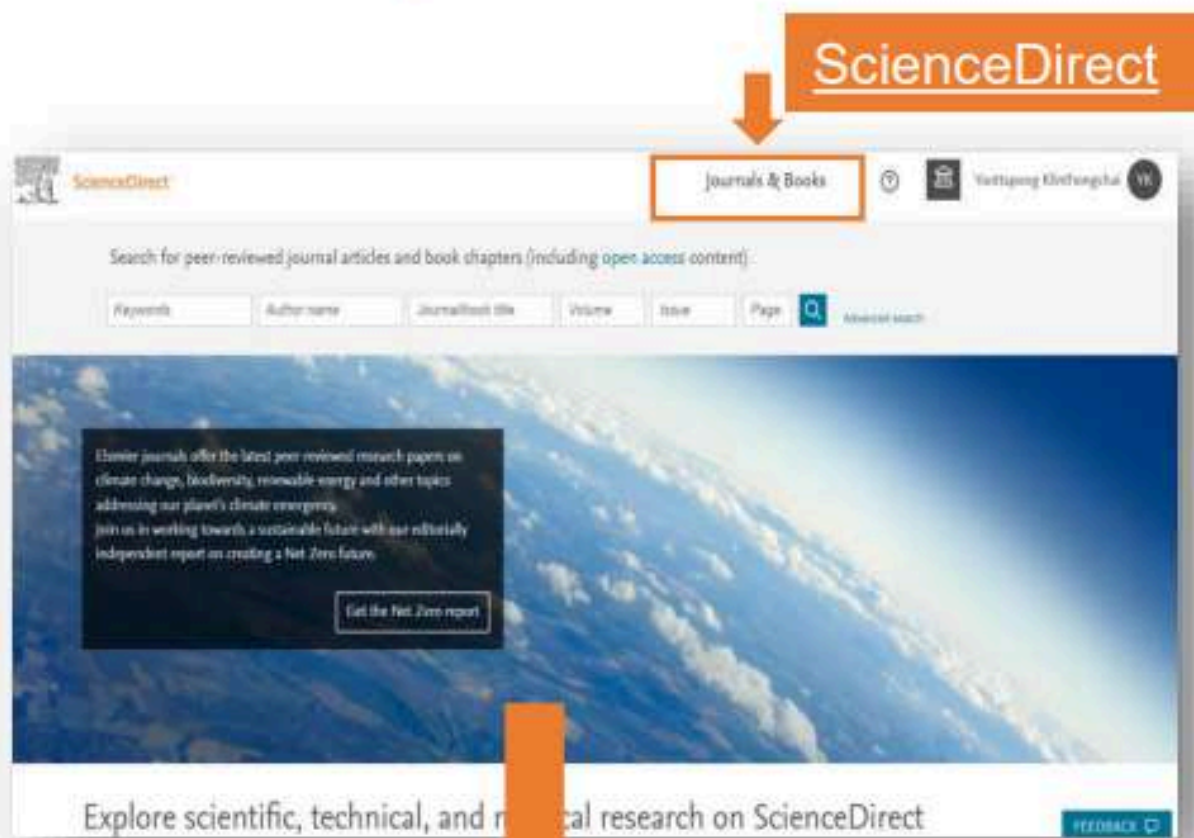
ScienceDirect

ScienceDirect

Journals & Books

Vuttipong Klinthongchai

W

Search for peer-reviewed journal articles and book chapters (including open access content)

Keywords

Author name

Journal/book title

Volume

Issue

Page

Advanced search

Elsevier journals offer the latest peer-reviewed research papers on climate change, biodiversity, renewable energy and other topics addressing our planet's climate emergency.
Join us in working towards a sustainable future with our editorially independent report on creating a Net Zero future.

Get the Net Zero report

Explore scientific, technical, and m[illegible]cal research on ScienceDirect

FEEDBACK